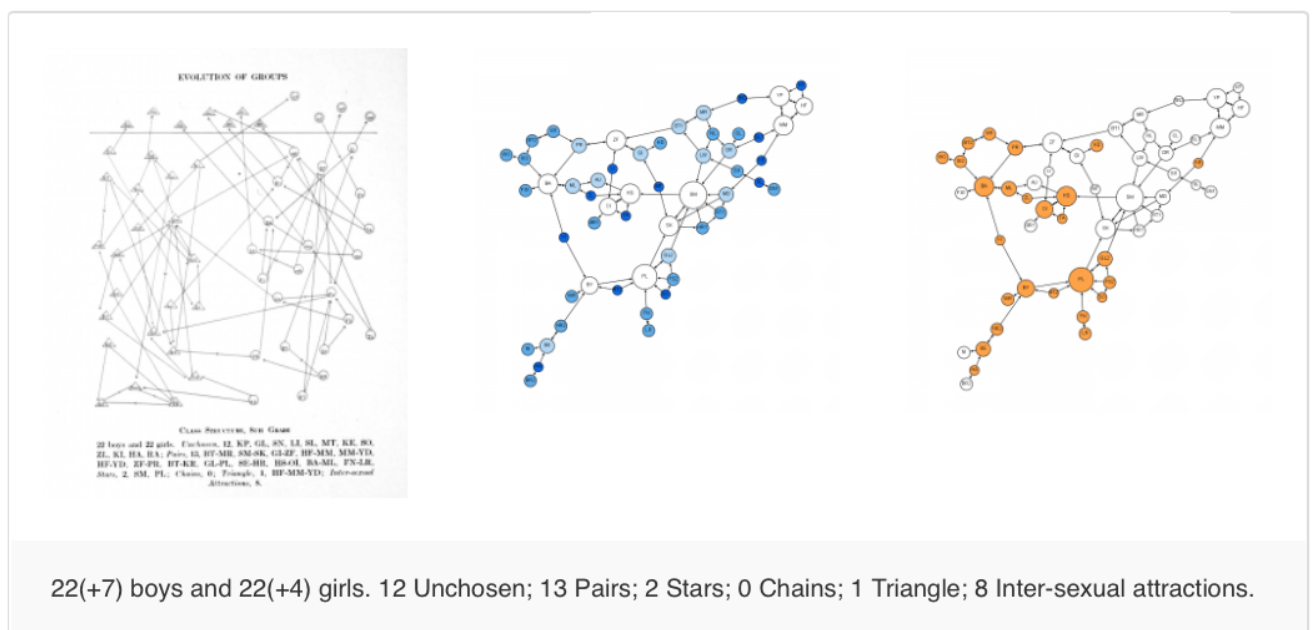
EVOLUTION OF GROUPS

CLASS STRUCTURE, SIXTH GRADE

22 boys and 22 girls. Unchosen, 12, KP, GL, SN, LI, SL, MT, KE, SO, ZL, KI, HA, RA; Pairs, 13, BT-MR, SM-SK, GI-ZF, HF-MM, MM-YD, HF-YD, ZF-PR, BT-KE, GL-PL, SE-HB, HS-OI, BA-ML, FN-LR. Stars, 2, SM, PL; Chains, 0; Triangle, 1, HF-MM-YD; Inter-sexual Attractions, 8.

22(+7) boys and 22(+4) girls. 12 Unchosen; 13 Pairs; 2 Stars; 0 Chains; 1 Triangle; 8 Inter-sexual attractions.